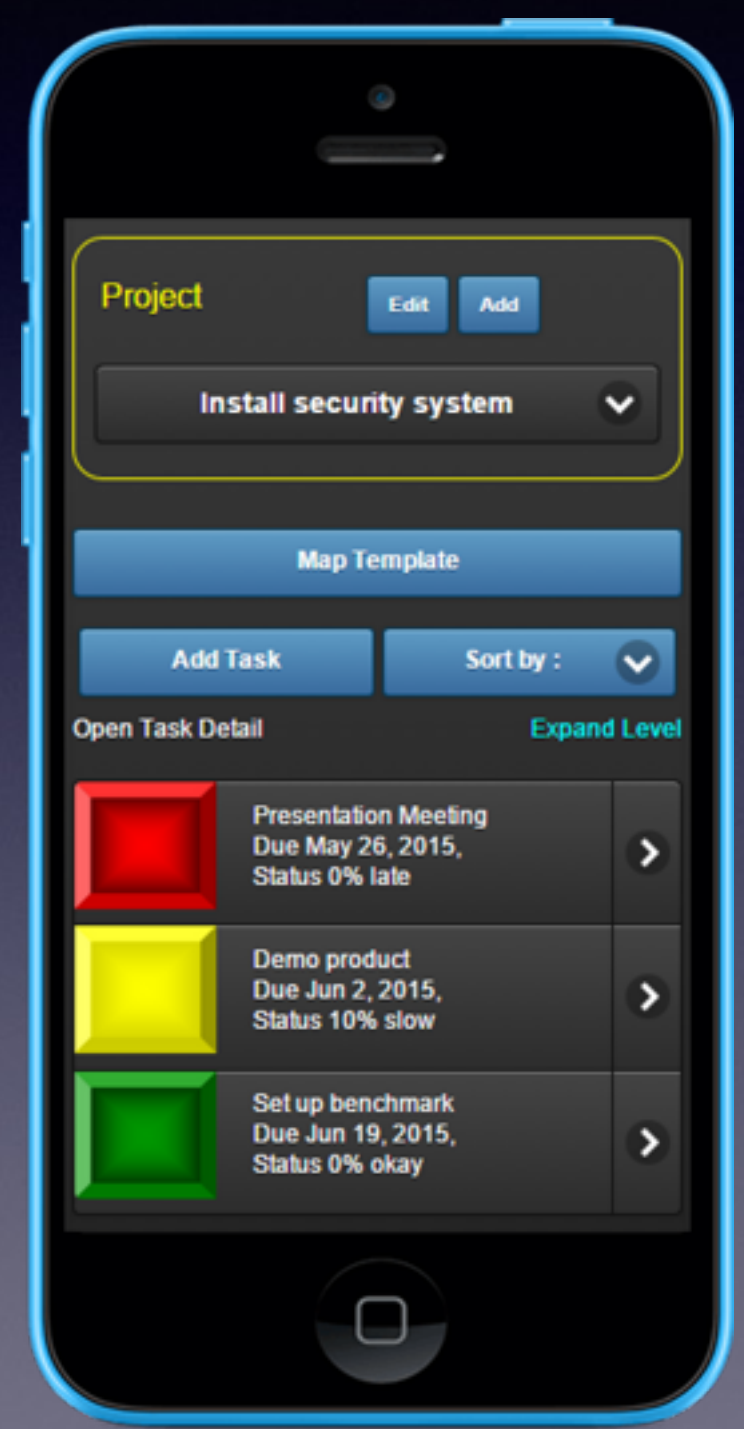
Project

Edit

Add

Install security system

Map Template

Add Task

Sort by :

Open Task Detail

Expand Level

Presentation Meeting
Due May 26, 2015,
Status 0% late

Demo product
Due Jun 2, 2015,
Status 10% slow

Set up benchmark
Due Jun 19, 2015,
Status 0% okay